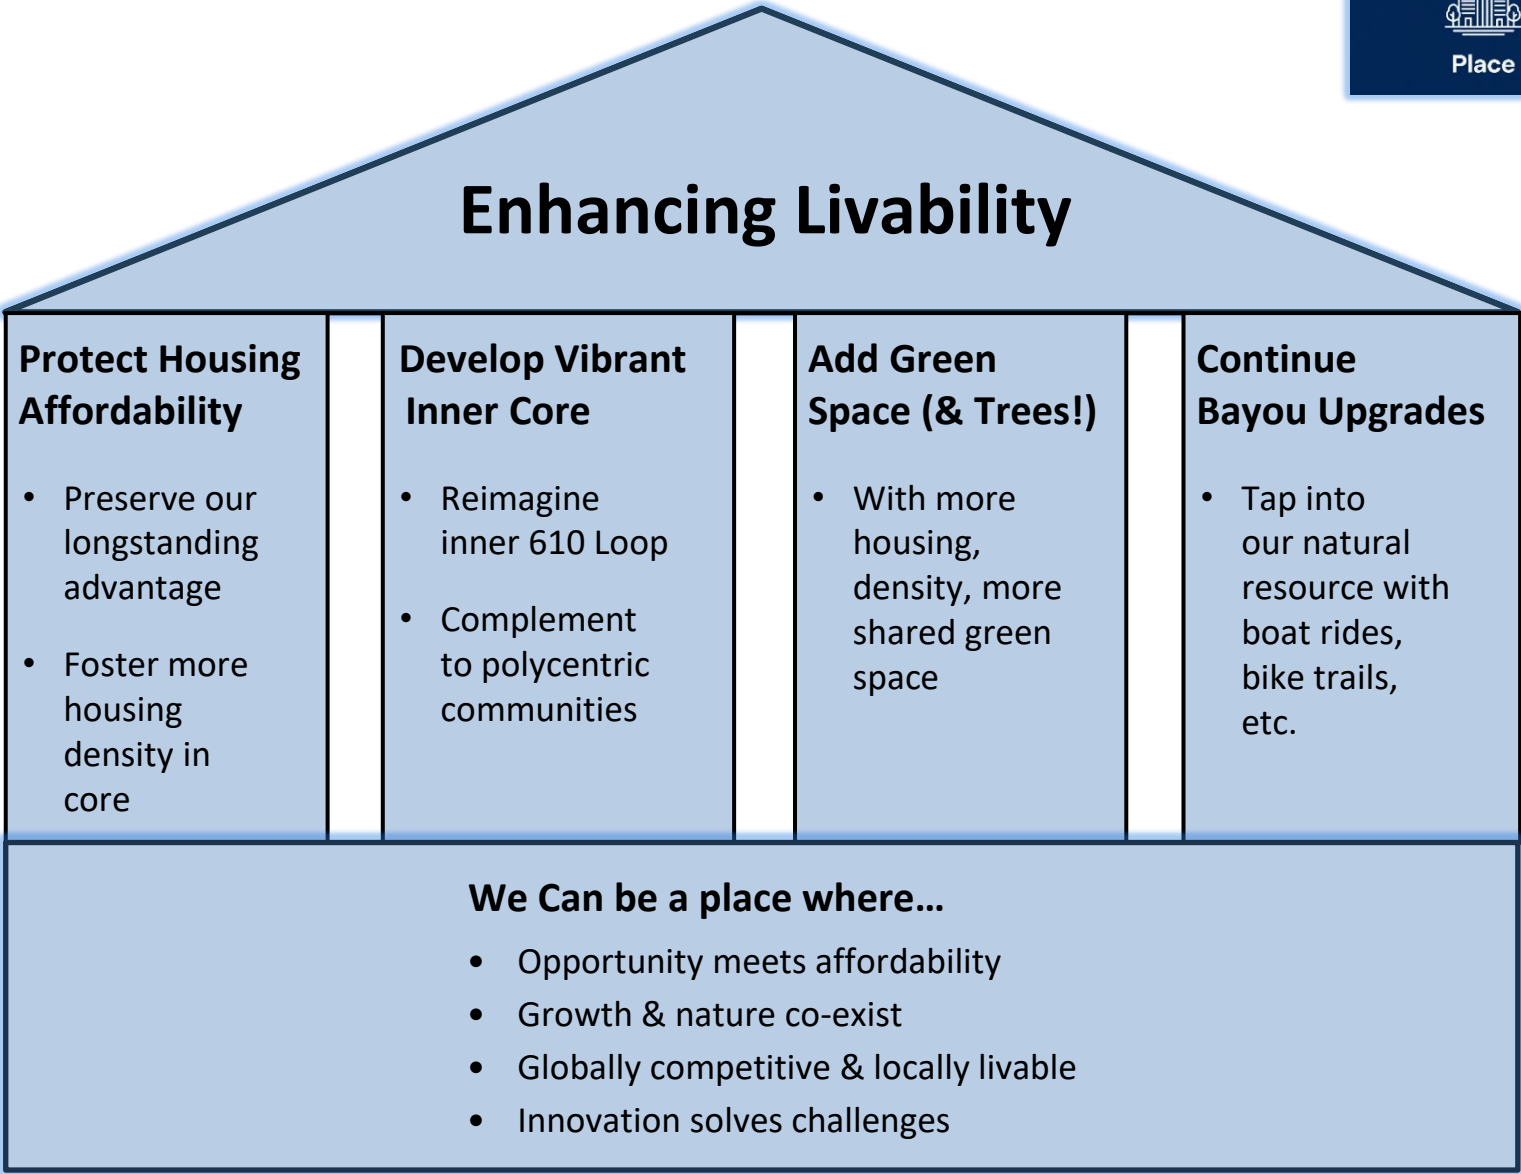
Place

Enhancing Livability

Protect Housing Affordability

- Preserve our longstanding advantage
- Foster more housing density in core

Develop Vibrant Inner Core

- Reimagine inner 610 Loop
- Complement to polycentric communities

Add Green Space (& Trees!)

- With more housing, density, more shared green space

Continue Bayou Upgrades

- Tap into our natural resource with boat rides, bike trails, etc.

We Can be a place where…

- Opportunity meets affordability
- Growth & nature co-exist
- Globally competitive & locally livable
- Innovation solves challenges